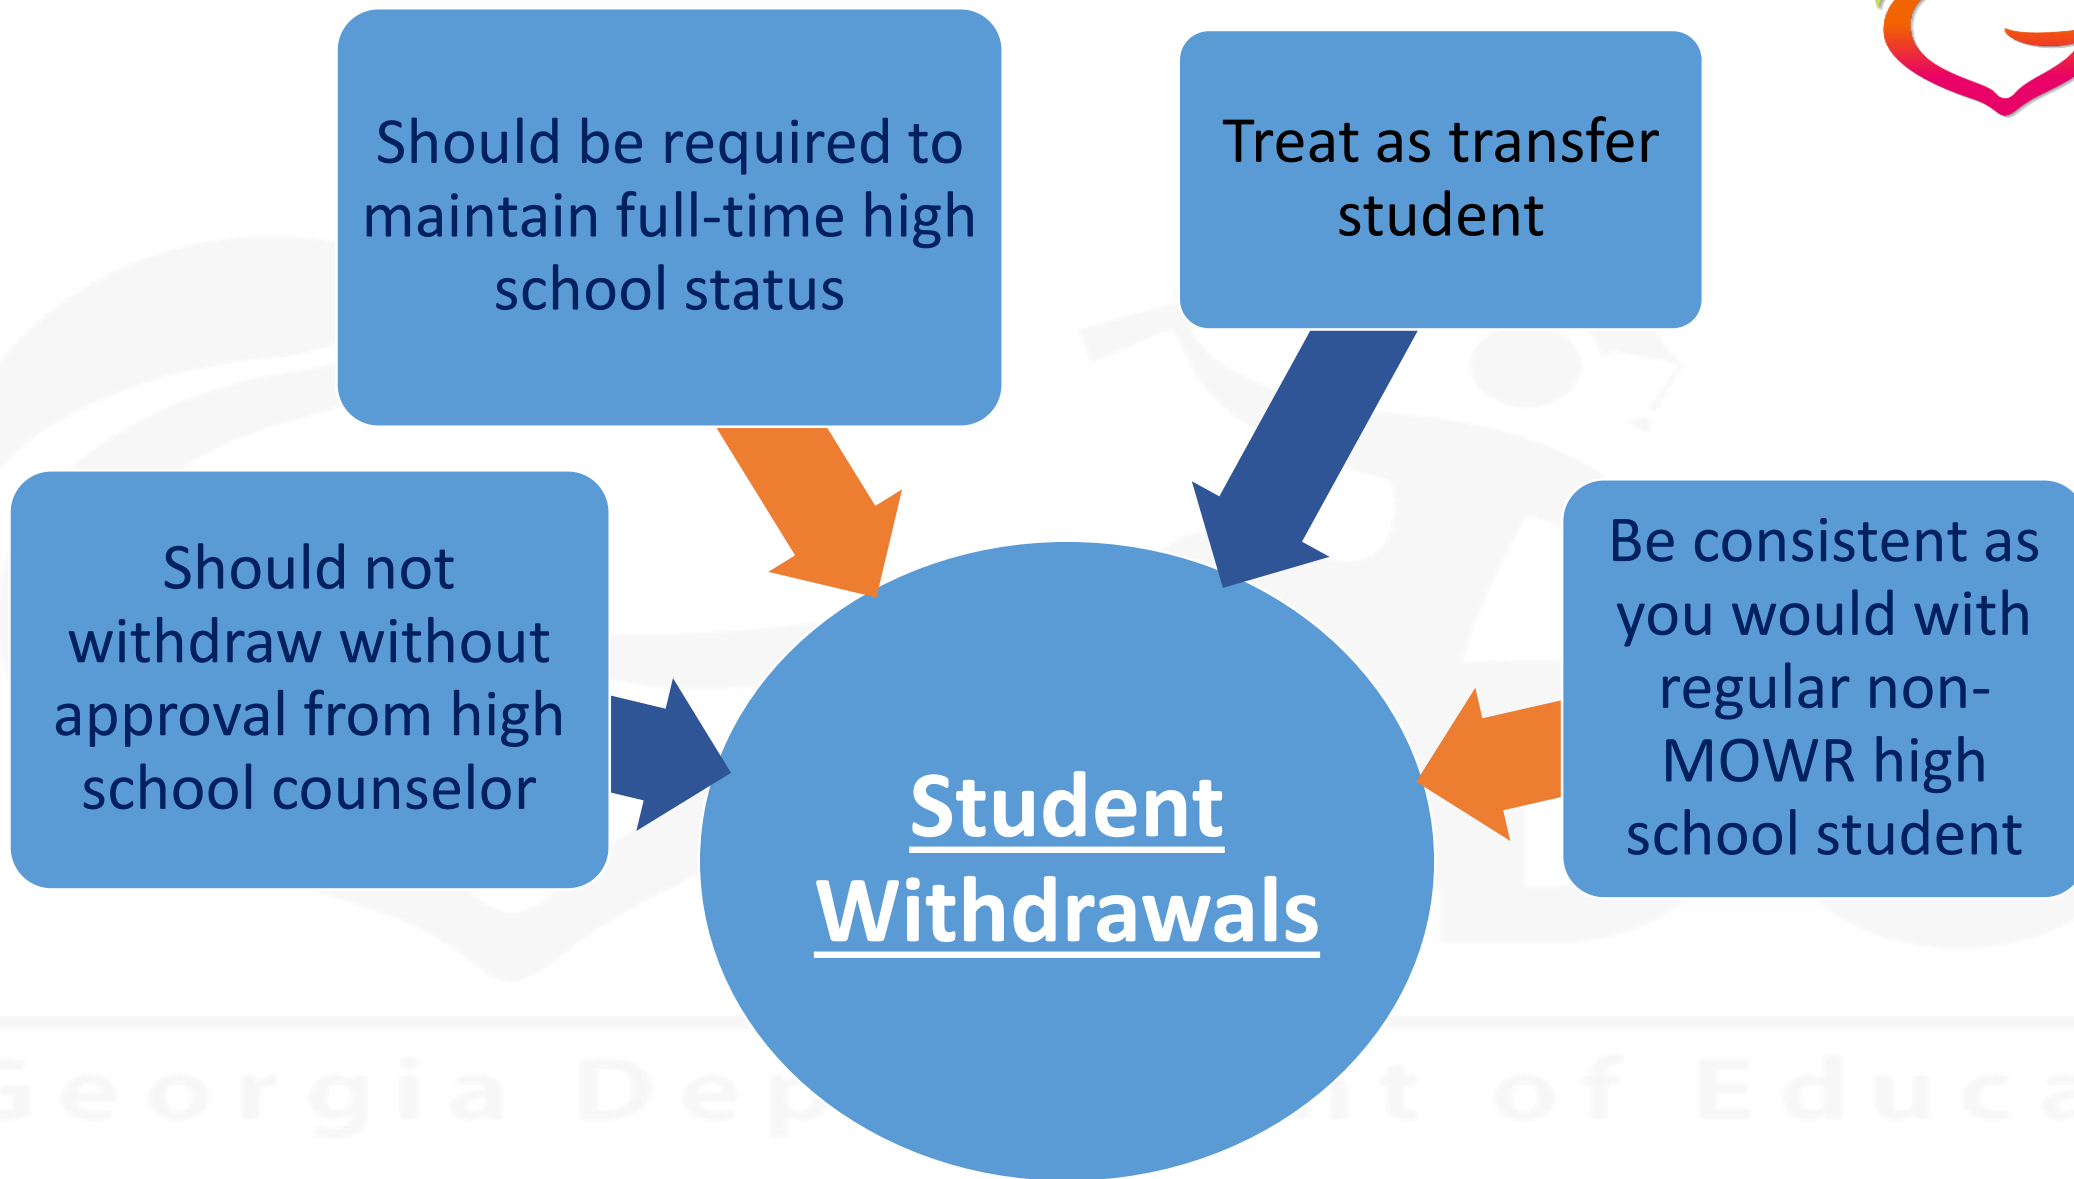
Should be required to maintain full-time high school status

Treat as transfer student

Should not withdraw without approval from high school counselor

Student Withdrawals

Be consistent as you would with regular non-MOWR high school student

Georgia Dep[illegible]t of Educa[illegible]